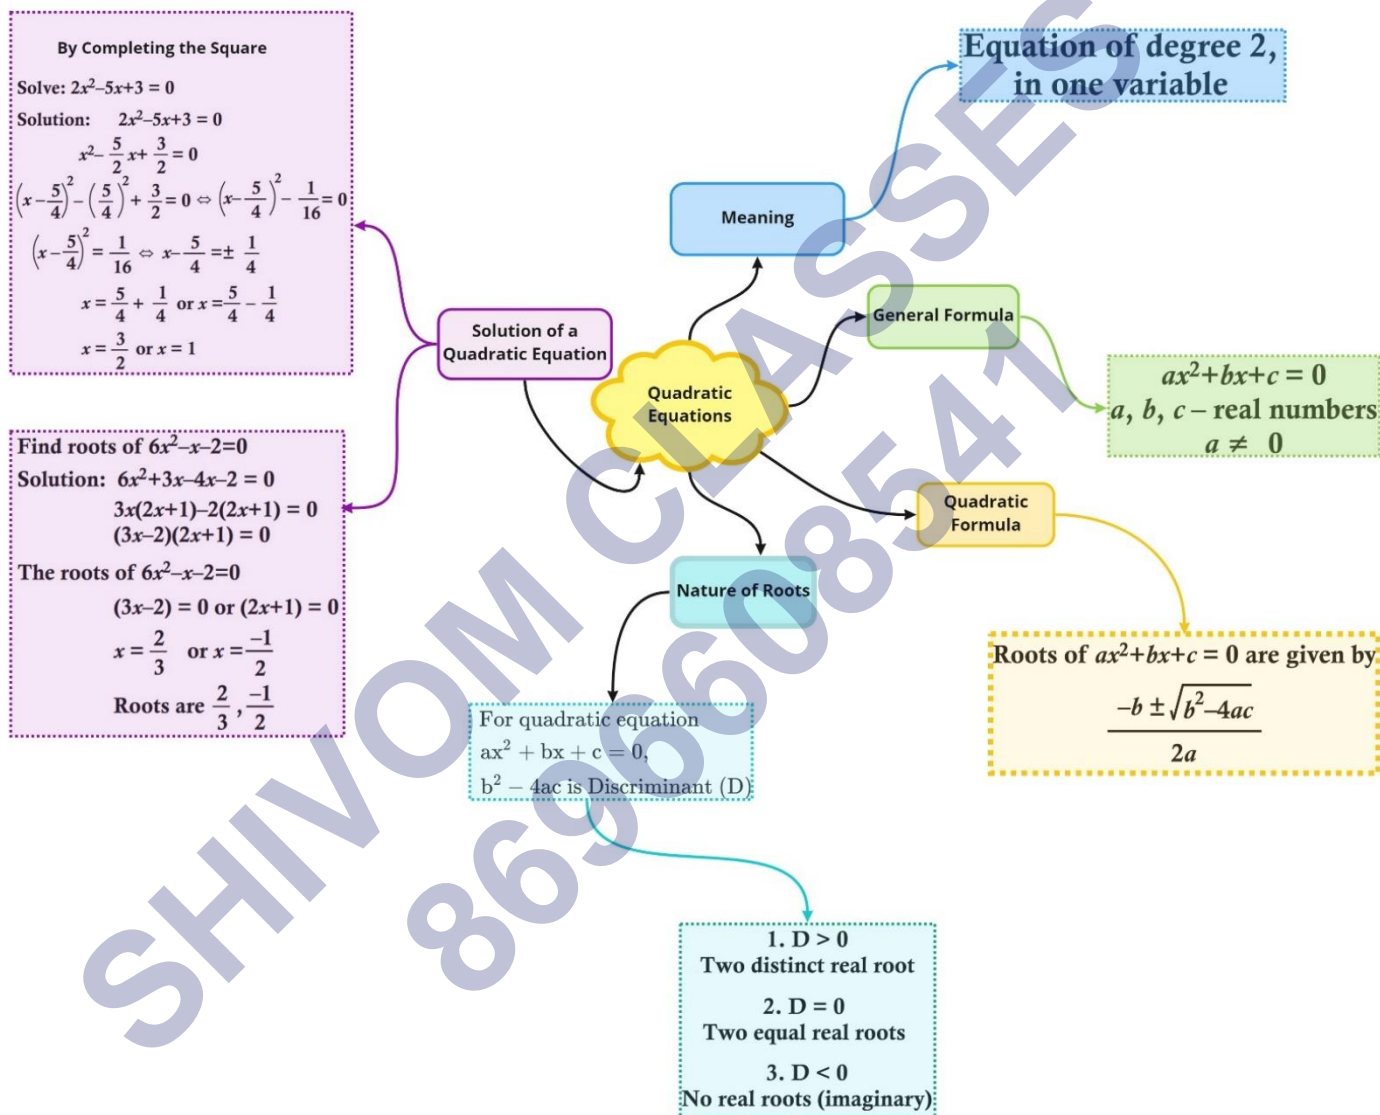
By Completing the Square

Solve: $2x^2-5x+3=0$

Solution: $2x^2-5x+3=0$

$x^2-\frac{5}{2}x+\frac{3}{2}=0$

$\left(x-\frac{5}{4}\right)^2-\left(\frac{5}{4}\right)^2+\frac{3}{2}=0 \Leftrightarrow \left(x-\frac{5}{4}\right)^2-\frac{1}{16}=0$

$\left(x-\frac{5}{4}\right)^2=\frac{1}{16} \Leftrightarrow x-\frac{5}{4}=\pm\frac{1}{4}$

$x=\frac{5}{4}+\frac{1}{4}$ or $x=\frac{5}{4}-\frac{1}{4}$

$x=\frac{3}{2}$ or $x=1$

Find roots of $6x^2-x-2=0$

Solution: $6x^2+3x-4x-2=0$

$3x(2x+1)-2(2x+1)=0$

$(3x-2)(2x+1)=0$

The roots of $6x^2-x-2=0$

$(3x-2)=0$ or $(2x+1)=0$

$x=\frac{2}{3}$ or $x=\frac{-1}{2}$

Roots are $\frac{2}{3},\frac{-1}{2}$

Solution of a Quadratic Equation

Quadratic Equations

Meaning

Equation of degree 2, in one variable

General Formula

$ax^2+bx+c=0$
$a, b, c$ – real numbers
$a \neq 0$

Quadratic Formula

Roots of $ax^2+bx+c=0$ are given by

$\frac{-b\pm\sqrt{b^2-4ac}}{2a}$

Nature of Roots

For quadratic equation
$ax^2+bx+c=0$,
$b^2-4ac$ is Discriminant (D)

1. D > 0
Two distinct real root

2. D = 0
Two equal real roots

3. D < 0
No real roots (imaginary)

SHIVOM CLASSES
8696608541